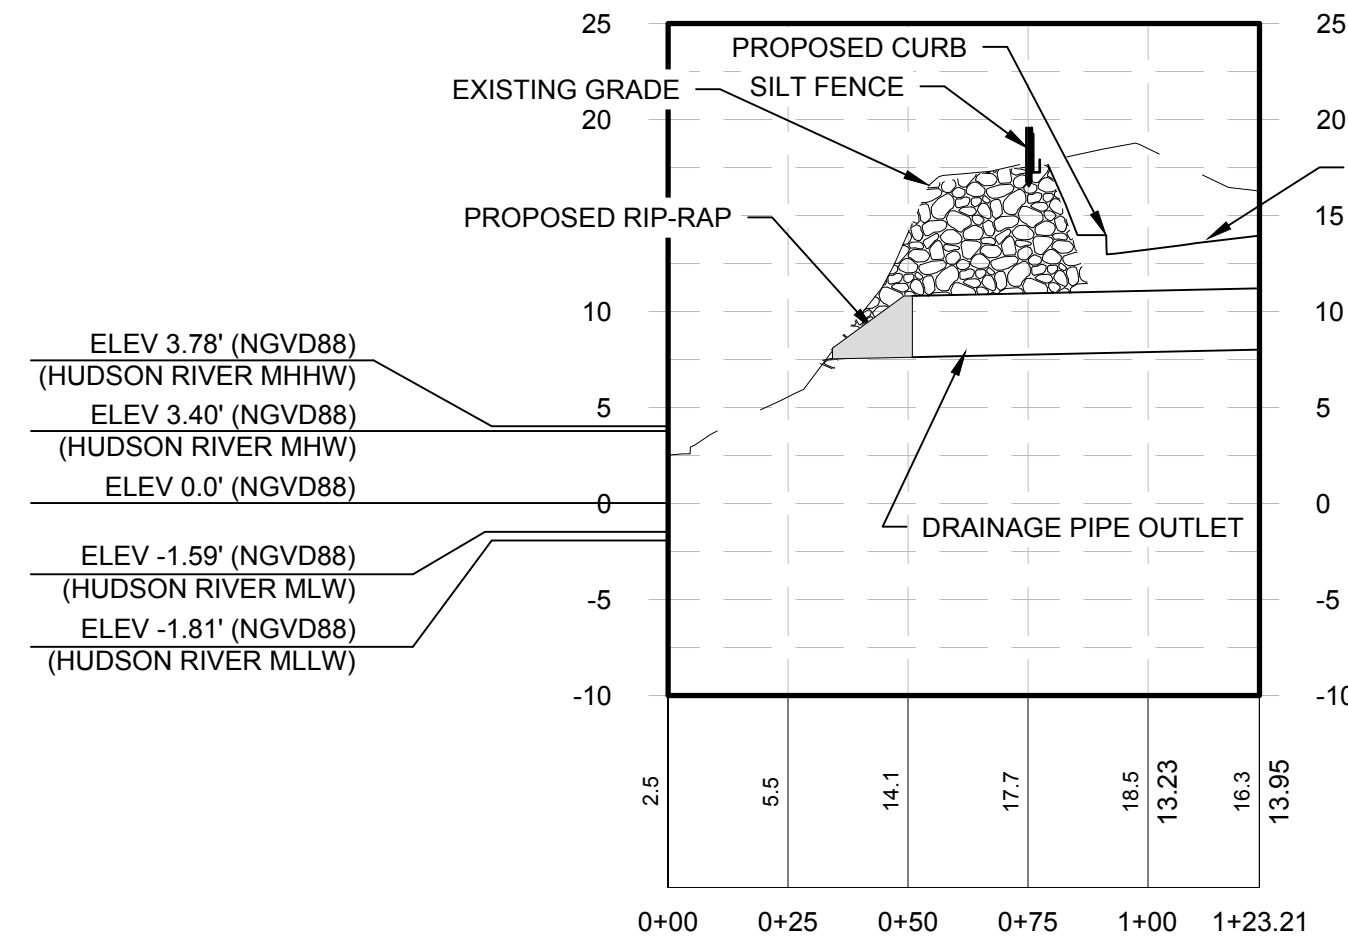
25
20
15
10
5
0
-5
-10

25
20
15
10
5
0
-5
-10

PROPOSED CURB
SILT FENCE
EXISTING GRADE
PROPOSED RIP-RAP

ELEV 3.78' (NGVD88)
(HUDSON RIVER MHHW)
ELEV 3.40' (NGVD88)
(HUDSON RIVER MHW)
ELEV 0.0' (NGVD88)
ELEV -1.59' (NGVD88)
(HUDSON RIVER MLW)
ELEV -1.81' (NGVD88)
(HUDSON RIVER MLLW)

DRAINAGE PIPE OUTLET

2.5
5.5
14.1
17.7
18.5
13.23
16.3
13.95

0+00
0+25
0+50
0+75
1+00
1+23.21